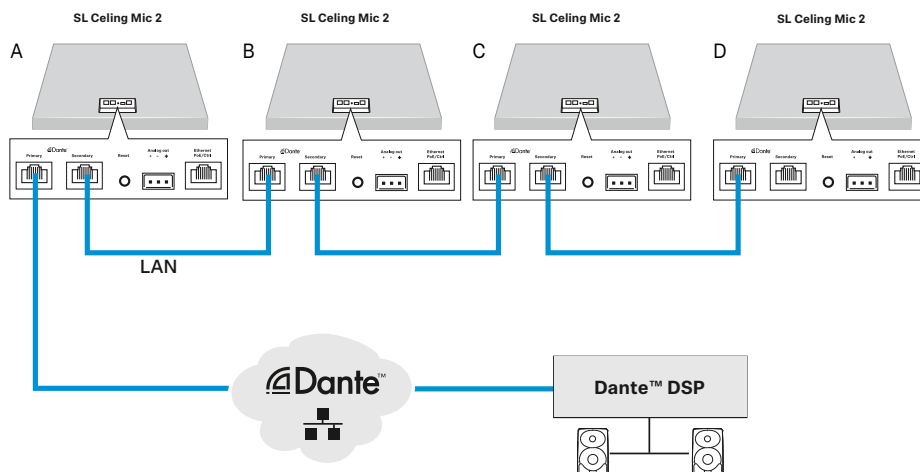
SL Celing Mic 2

SL Celing Mic 2

SL Celing Mic 2

SL Celing Mic 2

A

B

C

D

Dante

Primary

Secondary

Reset

Analog out + - ⏚

Ethernet PoE/Ctrl

Dante

Primary

Secondary

Reset

Analog out + - ⏚

Ethernet PoE/Ctrl

Dante

Primary

Secondary

Reset

Analog out + - ⏚

Ethernet PoE/Ctrl

Dante

Primary

Secondary

Reset

Analog out + - ⏚

Ethernet PoE/Ctrl

LAN

Dante™

Dante™ DSP